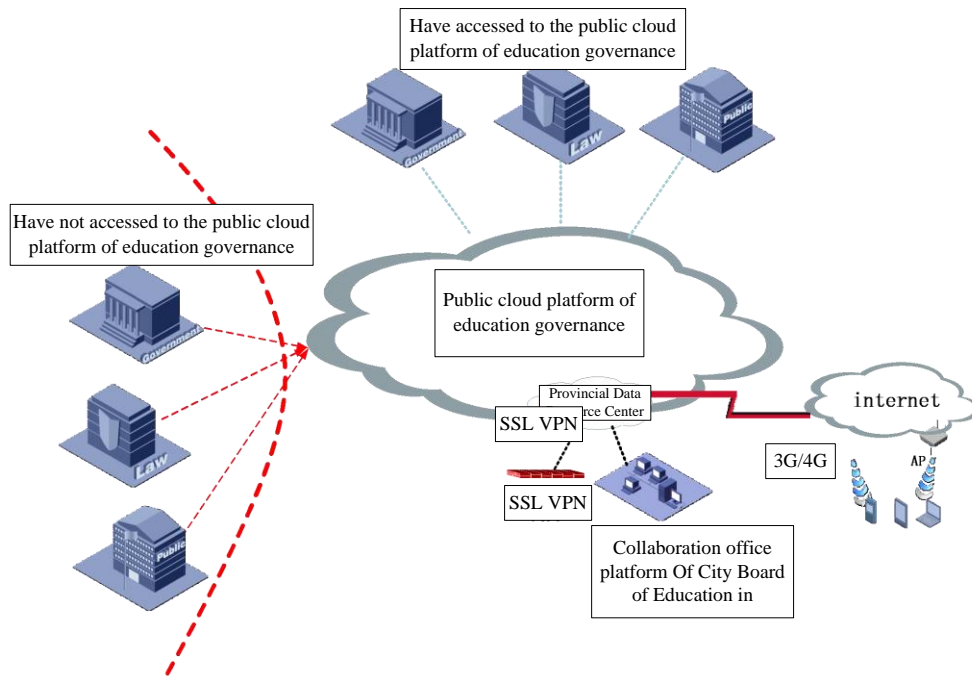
Have accessed to the public cloud platform of education governance

Government

Law

Public

Have not accessed to the public cloud platform of education governance

Government

Law

Public

Public cloud platform of education governance

Provincial Data
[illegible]rce Center

SSL VPN

SSL VPN

internet

AP

3G/4G

Collaboration office platform Of City Board of Education in